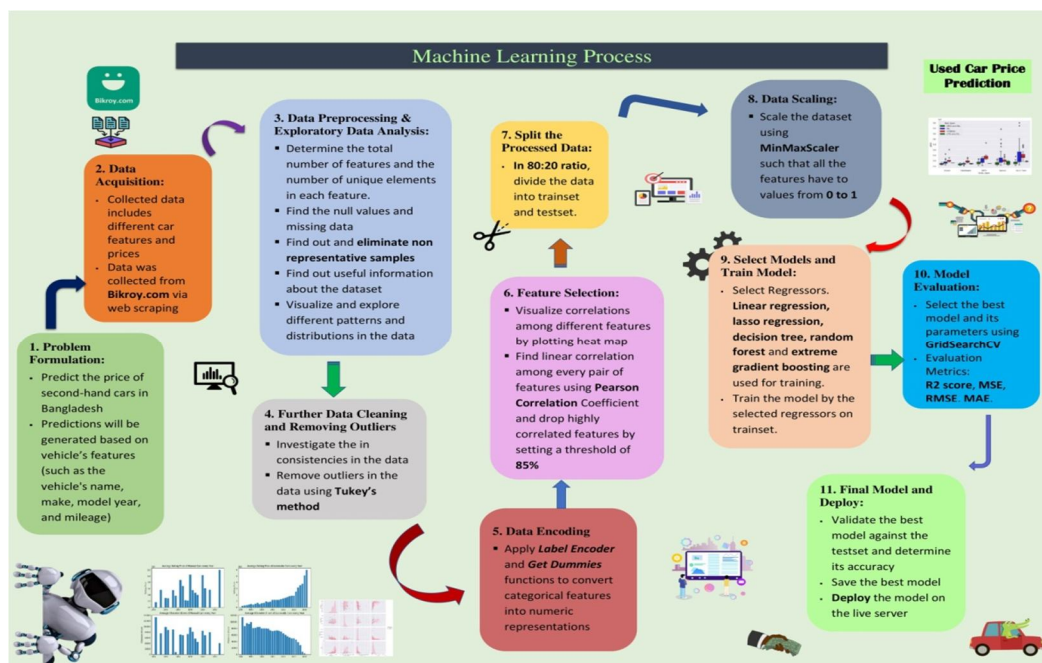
Machine Learning Process

Used Car Price Prediction

Bikroy.com

1. Problem Formulation:
- Predict the price of second-hand cars in Bangladesh
- Predictions will be generated based on vehicle's features (such as the vehicle's name, make, model year, and mileage)

2. Data Acquisition:
- Collected data includes different car features and prices
- Data was collected from Bikroy.com via web scraping

3. Data Preprocessing & Exploratory Data Analysis:
- Determine the total number of features and the number of unique elements in each feature.
- Find the null values and missing data
- Find out and eliminate non representative samples
- Find out useful information about the dataset
- Visualize and explore different patterns and distributions in the data

4. Further Data Cleaning and Removing Outliers
- Investigate the in consistencies in the data
- Remove outliers in the data using Tukey's method

5. Data Encoding
- Apply Label Encoder and Get Dummies functions to convert categorical features into numeric representations

6. Feature Selection:
- Visualize correlations among different features by plotting heat map
- Find linear correlation among every pair of features using Pearson Correlation Coefficient and drop highly correlated features by setting a threshold of 85%

7. Split the Processed Data:
- In 80:20 ratio, divide the data into trainset and testset.

8. Data Scaling:
- Scale the dataset using MinMaxScaler such that all the features have to values from 0 to 1

9. Select Models and Train Model:
- Select Regressors. Linear regression, lasso regression, decision tree, random forest and extreme gradient boosting are used for training.
- Train the model by the selected regressors on trainset.

10. Model Evaluation:
- Select the best model and its parameters using GridSearchCV
- Evaluation Metrics: R2 score, MSE, RMSE, MAE.

11. Final Model and Deploy:
- Validate the best model against the testset and determine its accuracy
- Save the best model
- Deploy the model on the live server